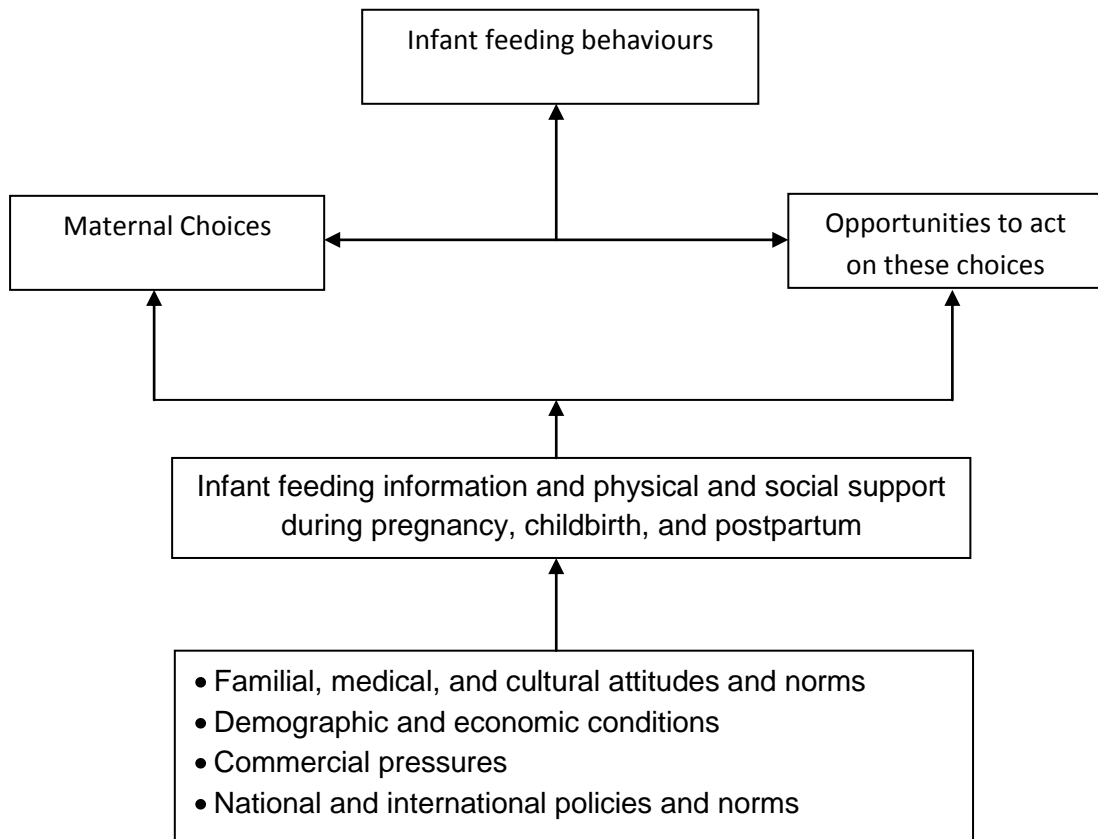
Infant feeding behaviours

Maternal Choices

Opportunities to act on these choices

Infant feeding information and physical and social support during pregnancy, childbirth, and postpartum

- Familial, medical, and cultural attitudes and norms
- Demographic and economic conditions
- Commercial pressures
- National and international policies and norms